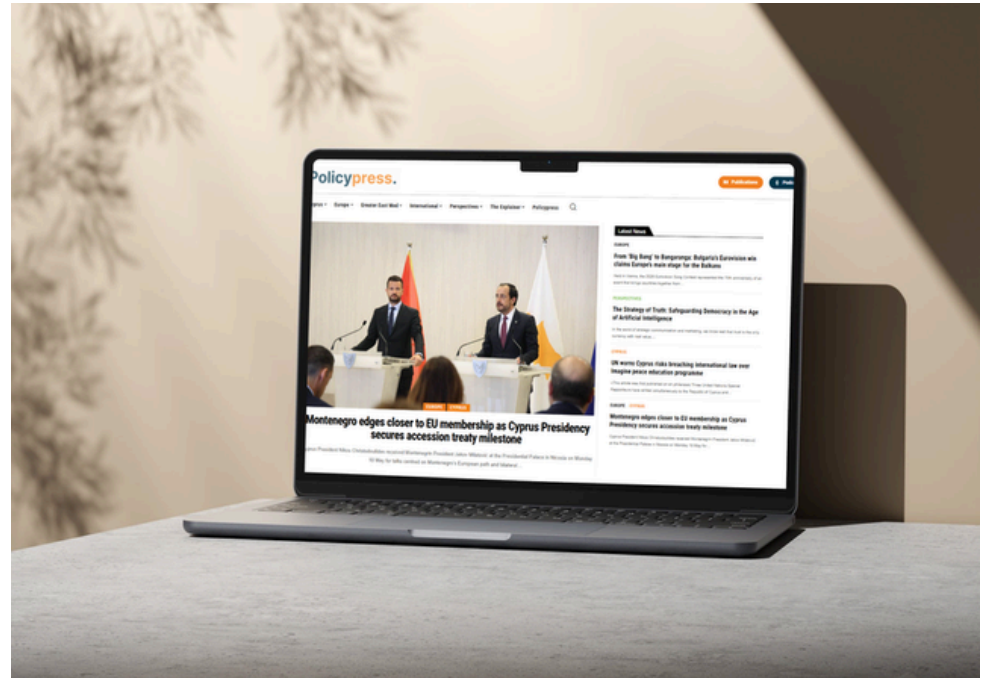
Policypress.

Publications

Europe Greater East Med International Perspectives The Explainer Policypress

Latest News

EUROPE

From 'Big Bang' to Bangaranga: Bulgaria's Eurovision win claims Europe's main stage for the Balkans

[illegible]

PERSPECTIVES

The Strategy of Truth: Safeguarding Democracy in the Age of Artificial Intelligence

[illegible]

CYPRUS

UN warns Cyprus risks breaching international law over Imagine peace education programme

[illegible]

EUROPE CYPRUS

Montenegro edges closer to EU membership as Cyprus Presidency secures accession treaty milestone

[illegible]

EUROPE CYPRUS

Montenegro edges closer to EU membership as Cyprus Presidency secures accession treaty milestone

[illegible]